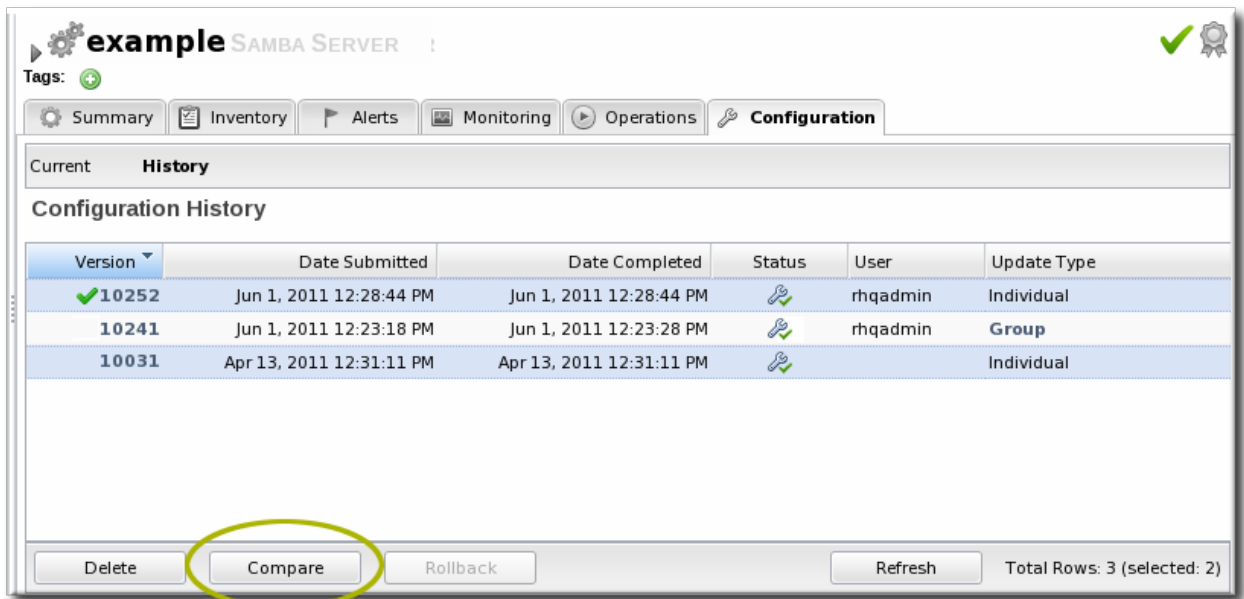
example SAMBA SERVER

Tags:

Summary | Inventory | Alerts | Monitoring | Operations | Configuration

Current History

Configuration History

| Version | Date Submitted | Date Completed | Status | User | Update Type |
|---|---|---|---|---|---|
| 10252 | Jun 1, 2011 12:28:44 PM | Jun 1, 2011 12:28:44 PM | | rhqadmin | Individual |
| 10241 | Jun 1, 2011 12:23:18 PM | Jun 1, 2011 12:23:28 PM | | rhqadmin | Group |
| 10031 | Apr 13, 2011 12:31:11 PM | Apr 13, 2011 12:31:11 PM | | | Individual |

Delete Compare Rollback Refresh Total Rows: 3 (selected: 2)